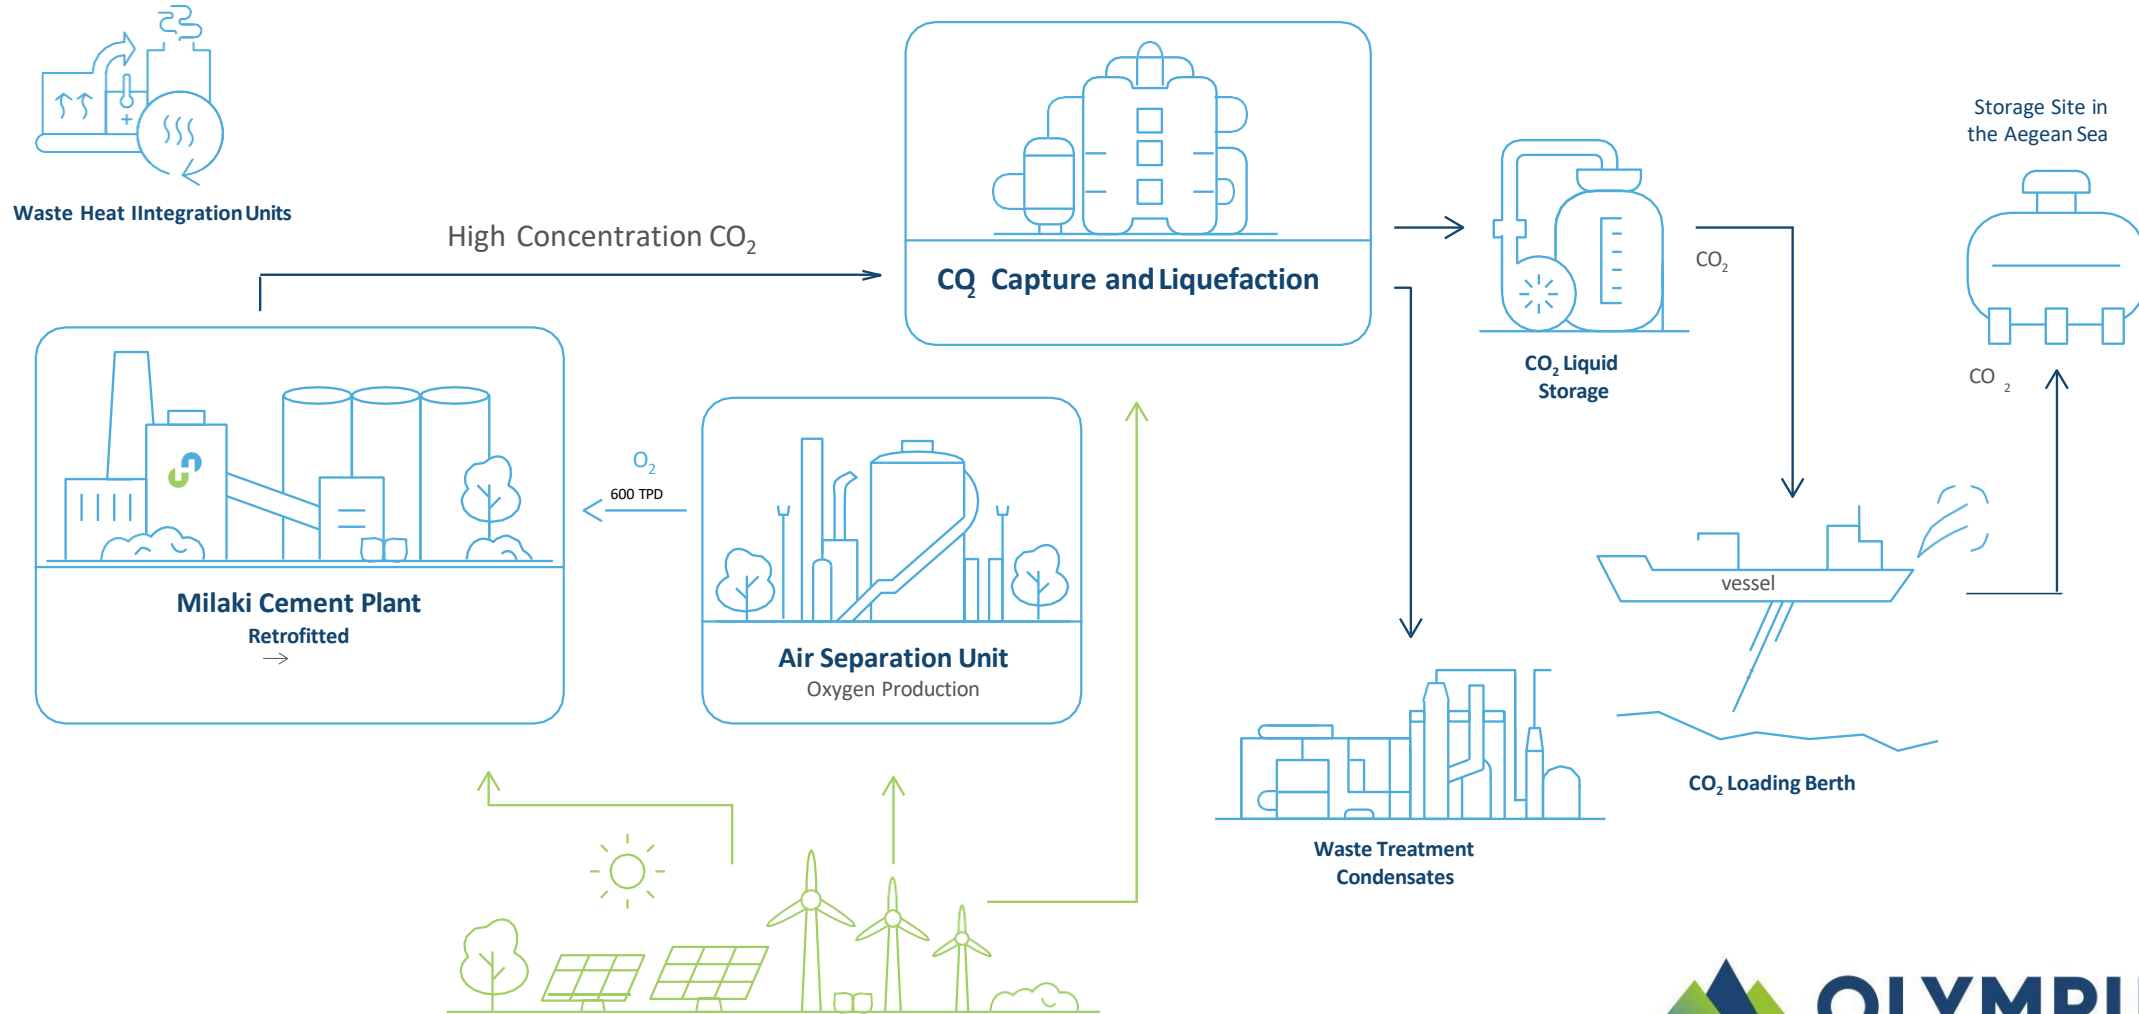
Waste Heat IIntegration Units

High Concentration $CO_2$

$CO_2$ Capture and Liquefaction

$CO_2$ Liquid Storage

$CO_2$

Storage Site in the Aegean Sea

$CO_2$

Milaki Cement Plant

Retrofitted

$O_2$

600 TPD

Air Separation Unit

Oxygen Production

vessel

$CO_2$ Loading Berth

Waste Treatment Condensates

OLYMPI